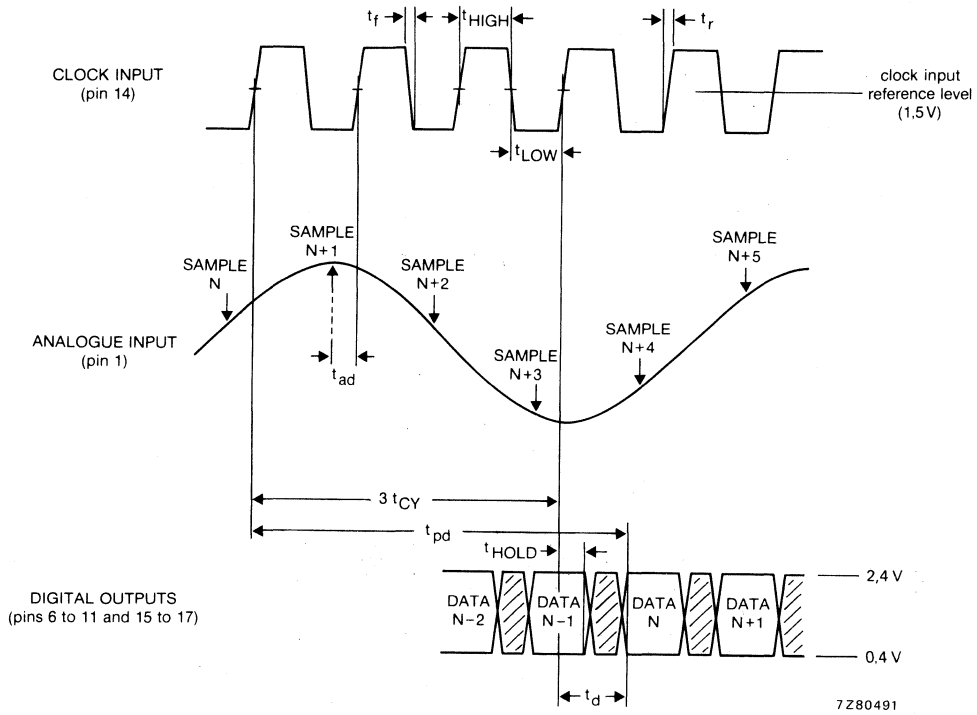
CLOCK INPUT
(pin 14)

$t_f$

$t_{HIGH}$

$t_r$

clock input reference level (1,5 V)

$t_{LOW}$

SAMPLE N

SAMPLE N+1

SAMPLE N+2

SAMPLE N+5

ANALOGUE INPUT
(pin 1)

$t_{ad}$

SAMPLE N+3

SAMPLE N+4

$3\ t_{CY}$

$t_{pd}$

$t_{HOLD}$

DIGITAL OUTPUTS
(pins 6 to 11 and 15 to 17)

DATA N−2

DATA N−1

DATA N

DATA N+1

2,4 V

0,4 V

$t_d$

7Z80491